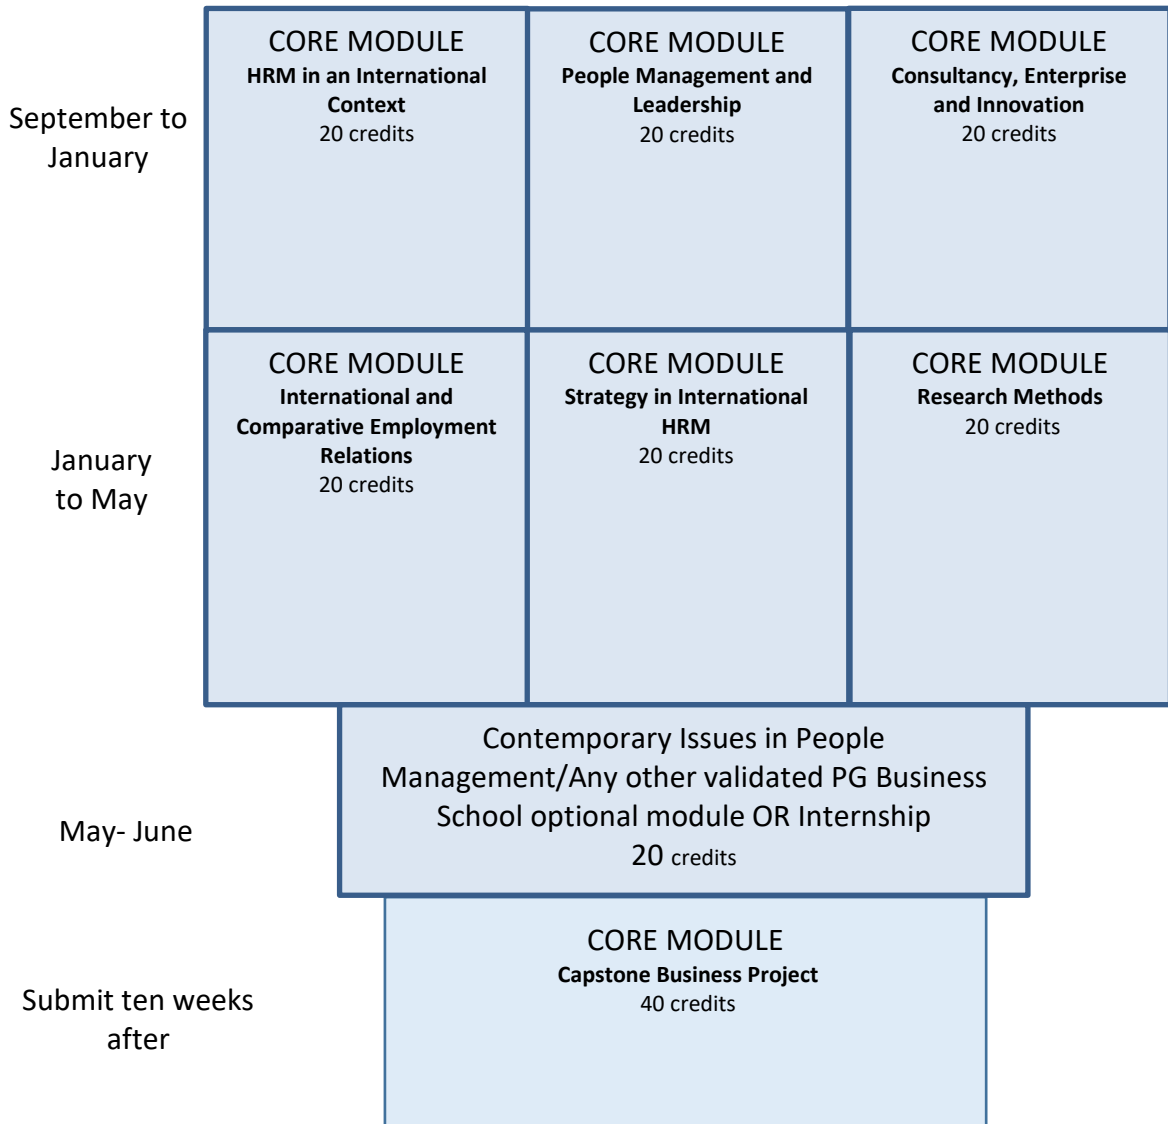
September to January

CORE MODULE
HRM in an International Context
20 credits

CORE MODULE
People Management and Leadership
20 credits

CORE MODULE
Consultancy, Enterprise and Innovation
20 credits

January to May

CORE MODULE
International and Comparative Employment Relations
20 credits

CORE MODULE
Strategy in International HRM
20 credits

CORE MODULE
Research Methods
20 credits

May- June

Contemporary Issues in People Management/Any other validated PG Business School optional module OR Internship
20 credits

Submit ten weeks after

CORE MODULE
Capstone Business Project
40 credits